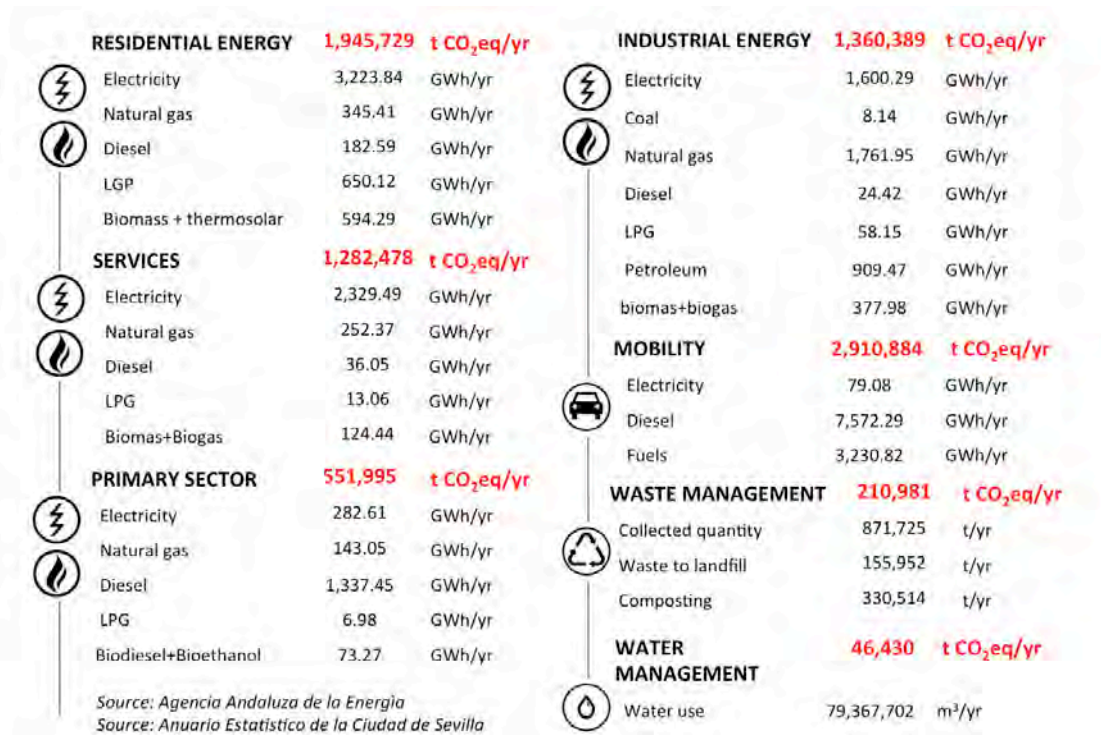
RESIDENTIAL ENERGY 1,945,729 t $CO_2$eq/yr

| | | |
|---|---|---|
| Electricity | 3,223.84 | GWh/yr |
| Natural gas | 345.41 | GWh/yr |
| Diesel | 182.59 | GWh/yr |
| LGP | 650.12 | GWh/yr |
| Biomass + thermosolar | 594.29 | GWh/yr |

SERVICES 1,282,478 t $CO_2$eq/yr

| | | |
|---|---|---|
| Electricity | 2,329.49 | GWh/yr |
| Natural gas | 252.37 | GWh/yr |
| Diesel | 36.05 | GWh/yr |
| LPG | 13.06 | GWh/yr |
| Biomas+Biogas | 124.44 | GWh/yr |

PRIMARY SECTOR 551,995 t $CO_2$eq/yr

| | | |
|---|---|---|
| Electricity | 282.61 | GWh/yr |
| Natural gas | 143.05 | GWh/yr |
| Diesel | 1,337.45 | GWh/yr |
| LPG | 6.98 | GWh/yr |
| Biodiesel+Bioethanol | 73.27 | GWh/yr |

Source: Agencia Andaluza de la Energía
Source: Anuario Estatistico de la Ciudad de Sevilla

INDUSTRIAL ENERGY 1,360,389 t $CO_2$eq/yr

| | | |
|---|---|---|
| Electricity | 1,600.29 | GWh/yr |
| Coal | 8.14 | GWh/yr |
| Natural gas | 1,761.95 | GWh/yr |
| Diesel | 24.42 | GWh/yr |
| LPG | 58.15 | GWh/yr |
| Petroleum | 909.47 | GWh/yr |
| biomas+biogas | 377.98 | GWh/yr |

MOBILITY 2,910,884 t $CO_2$eq/yr

| | | |
|---|---|---|
| Electricity | 79.08 | GWh/yr |
| Diesel | 7,572.29 | GWh/yr |
| Fuels | 3,230.82 | GWh/yr |

WASTE MANAGEMENT 210,981 t $CO_2$eq/yr

| | | |
|---|---|---|
| Collected quantity | 871,725 | t/yr |
| Waste to landfill | 155,952 | t/yr |
| Composting | 330,514 | t/yr |

WATER MANAGEMENT 46,430 t $CO_2$eq/yr

| | | |
|---|---|---|
| Water use | 79,367,702 | $m^3$/yr |